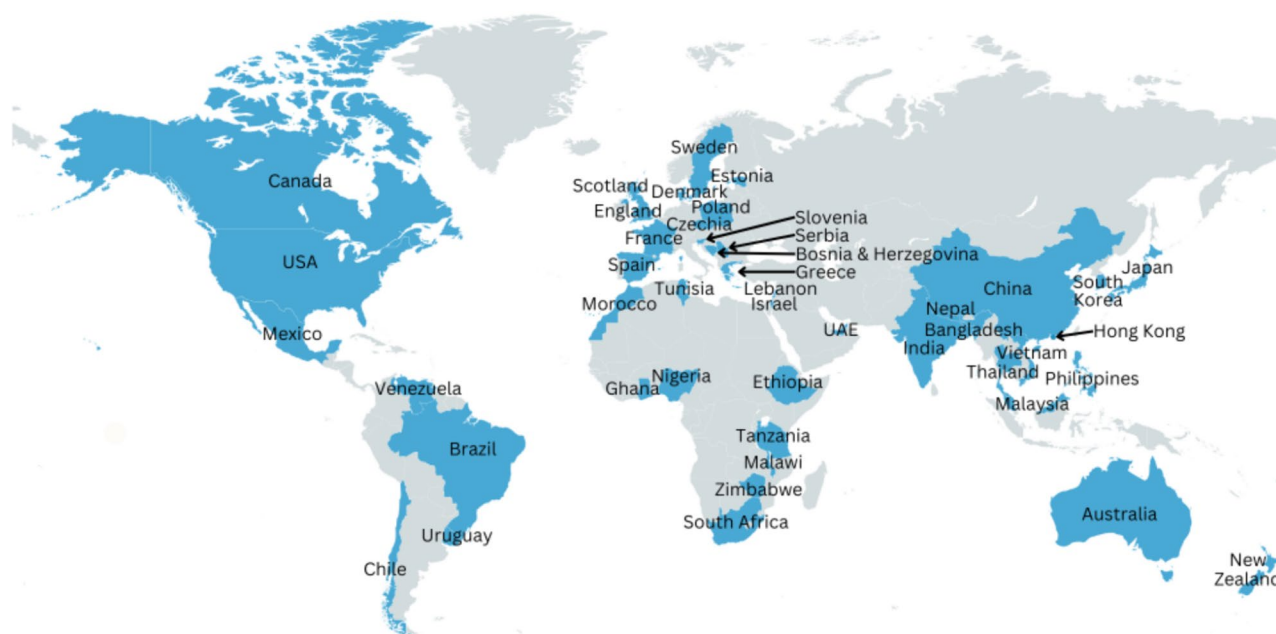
Sweden
Estonia
Scotland
Denmark
Poland
England
Czechia
Slovenia
Serbia
France
Bosnia & Herzegovina
Greece
Spain
Tunisia
Lebanon
Israel
Morocco
Canada
USA
Mexico
Japan
China
South Korea
Nepal
Bangladesh
Hong Kong
UAE
India
Vietnam
Thailand
Philippines
Malaysia
Venezuela
Ghana
Nigeria
Ethiopia
Brazil
Tanzania
Malawi
Zimbabwe
South Africa
Uruguay
Chile
Australia
New Zealand